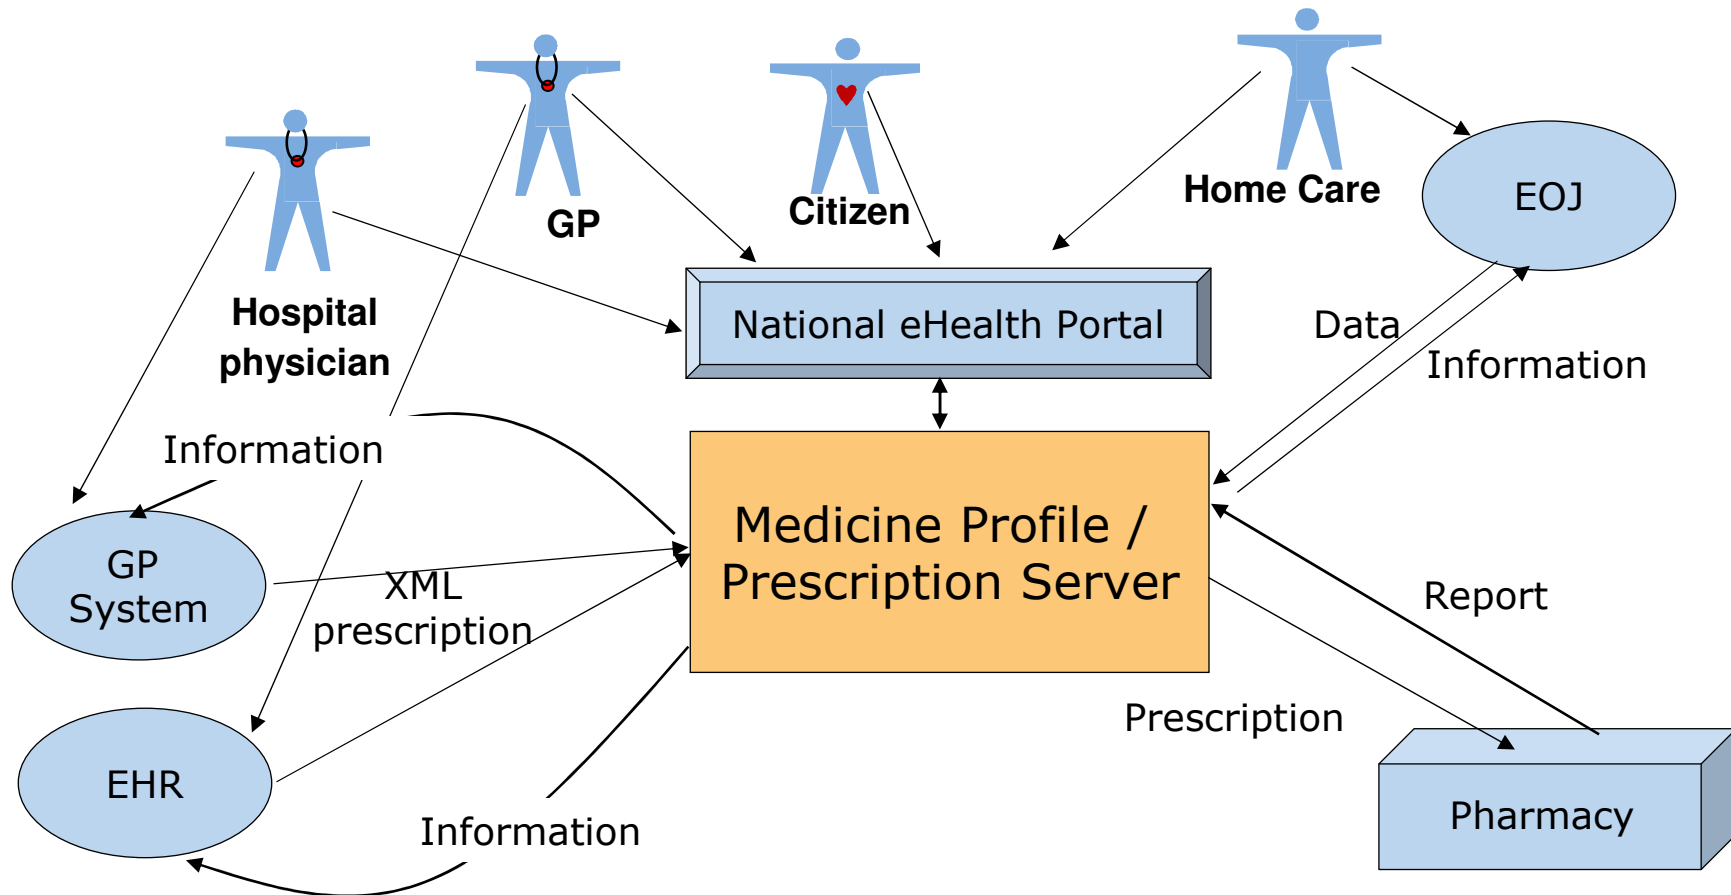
GP

Citizen

Home Care

Hospital physician

EOJ

National eHealth Portal

Data

Information

Information

GP System

XML prescription

Medicine Profile / Prescription Server

Report

EHR

Prescription

Pharmacy

Information